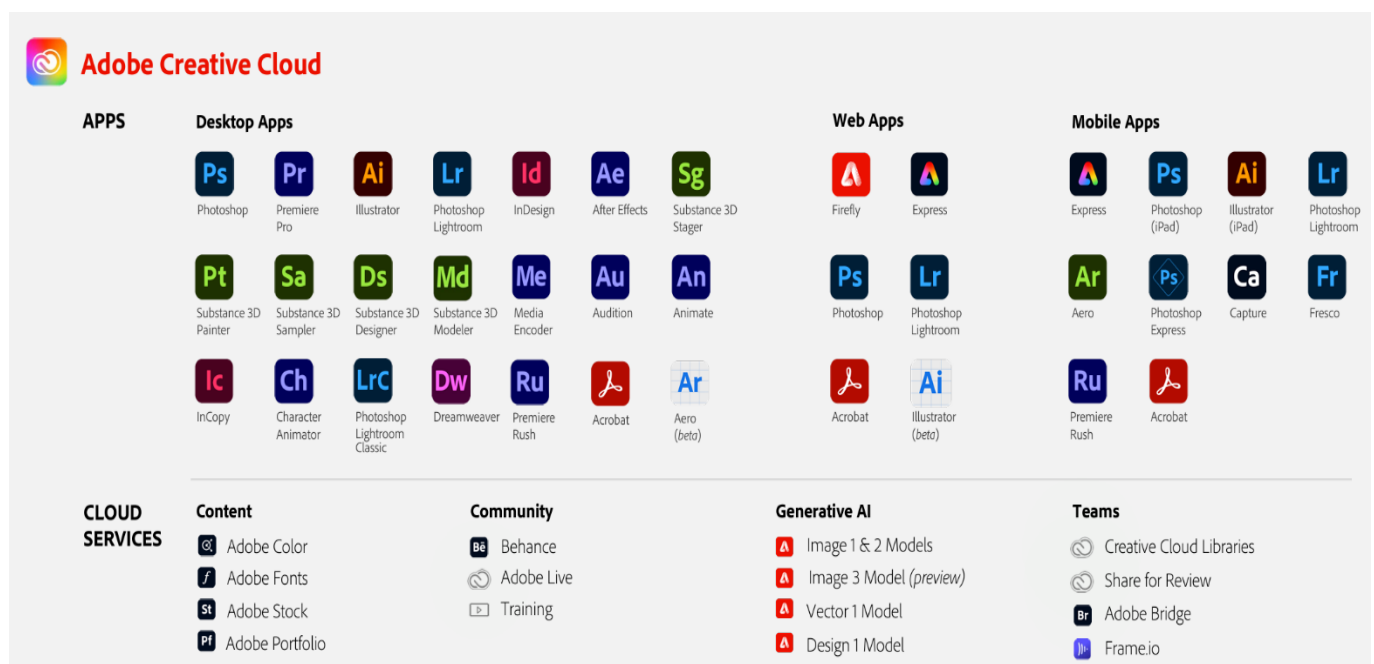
Adobe Creative Cloud

APPS

Desktop Apps

Ps Photoshop
Pr Premiere Pro
Ai Illustrator
Lr Photoshop Lightroom
Id InDesign
Ae After Effects
Sg Substance 3D Stager
Pt Substance 3D Painter
Sa Substance 3D Sampler
Ds Substance 3D Designer
Md Substance 3D Modeler
Me Media Encoder
Au Audition
An Animate
Ic InCopy
Ch Character Animator
LrC Photoshop Lightroom Classic
Dw Dreamweaver
Ru Premiere Rush
Acrobat
Ar Aero (beta)

Web Apps

Firefly
Express
Ps Photoshop
Lr Photoshop Lightroom
Acrobat
Ai Illustrator (beta)

Mobile Apps

Express
Ps Photoshop (iPad)
Ai Illustrator (iPad)
Lr Photoshop Lightroom
Ar Aero
Ps Photoshop Express
Ca Capture
Fr Fresco
Ru Premiere Rush
Acrobat

CLOUD SERVICES

Content

Adobe Color
Adobe Fonts
St Adobe Stock
Pf Adobe Portfolio

Community

Bē Behance
Adobe Live
Training

Generative AI

Image 1 & 2 Models
Image 3 Model (preview)
Vector 1 Model
Design 1 Model

Teams

Creative Cloud Libraries
Share for Review
Br Adobe Bridge
Frame.io